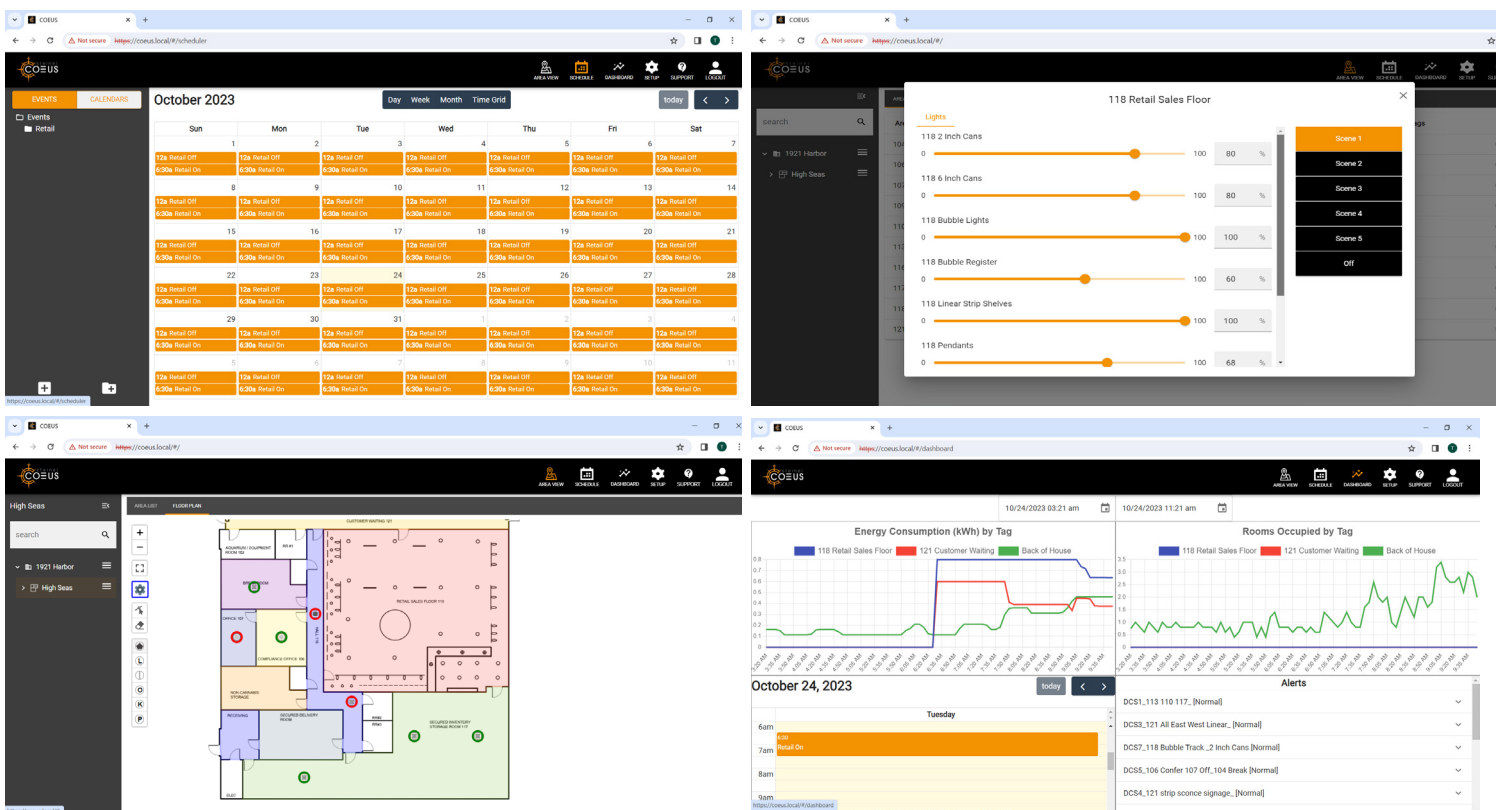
COEUS
Not secure https://coeus.local/#/scheduler

COEUS
AREA VIEW SCHEDULE DASHBOARD SETUP SUPPORT LOGOUT

EVENTS CALENDARS
Events
Retail

October 2023
Day Week Month Time Grid
today

| Sun | Mon | Tue | Wed | Thu | Fri | Sat |
|---|---|---|---|---|---|---|
| 1 12a Retail Off 6:30a Retail On | 2 12a Retail Off 6:30a Retail On | 3 12a Retail Off 6:30a Retail On | 4 12a Retail Off 6:30a Retail On | 5 12a Retail Off 6:30a Retail On | 6 12a Retail Off 6:30a Retail On | 7 12a Retail Off 6:30a Retail On |
| 8 12a Retail Off 6:30a Retail On | 9 12a Retail Off 6:30a Retail On | 10 12a Retail Off 6:30a Retail On | 11 12a Retail Off 6:30a Retail On | 12 12a Retail Off 6:30a Retail On | 13 12a Retail Off 6:30a Retail On | 14 12a Retail Off 6:30a Retail On |
| 15 12a Retail Off 6:30a Retail On | 16 12a Retail Off 6:30a Retail On | 17 12a Retail Off 6:30a Retail On | 18 12a Retail Off 6:30a Retail On | 19 12a Retail Off 6:30a Retail On | 20 12a Retail Off 6:30a Retail On | 21 12a Retail Off 6:30a Retail On |
| 22 12a Retail Off 6:30a Retail On | 23 12a Retail Off 6:30a Retail On | 24 12a Retail Off 6:30a Retail On | 25 12a Retail Off 6:30a Retail On | 26 12a Retail Off 6:30a Retail On | 27 12a Retail Off 6:30a Retail On | 28 12a Retail Off 6:30a Retail On |
| 29 12a Retail Off 6:30a Retail On | 30 12a Retail Off 6:30a Retail On | 31 12a Retail Off 6:30a Retail On | 1 12a Retail Off 6:30a Retail On | 2 12a Retail Off 6:30a Retail On | 3 12a Retail Off 6:30a Retail On | 4 12a Retail Off 6:30a Retail On |
| 5 12a Retail Off 6:30a Retail On | 6 12a Retail Off 6:30a Retail On | 7 12a Retail Off 6:30a Retail On | 8 12a Retail Off 6:30a Retail On | 9 12a Retail Off 6:30a Retail On | 10 12a Retail Off 6:30a Retail On | 11 12a Retail Off 6:30a Retail On |

https://coeus.local/#/scheduler

COEUS
Not secure https://coeus.local/#/
AREA VIEW SCHEDULE DASHBOARD SETUP
search
1921 Harbor
High Seas

118 Retail Sales Floor
Lights
118 2 Inch Cans 0 100 80 %
118 6 Inch Cans 0 100 80 %
118 Bubble Lights 0 100 100 %
118 Bubble Register 0 100 60 %
118 Linear Strip Shelves 0 100 100 %
118 Pendants 0 100 68 %
Scene 1
Scene 2
Scene 3
Scene 4
Scene 5
Off

COEUS
Not secure https://coeus.local/#/
AREA VIEW SCHEDULE DASHBOARD SETUP SUPPORT LOGOUT
High Seas
AREA LIST FLOOR PLAN
search
1921 Harbor
High Seas
CUSTOMER WAITING 121
RETAIL SALES FLOOR 118
COMPLIANCE OFFICE 106
OFFICE 103
NON CANNABIS STORAGE
RECEIVING
SECURED DELIVERY ROOM
SECURED INVENTORY STORAGE ROOM 117

COEUS
Not secure https://coeus.local/#/dashboard
AREA VIEW SCHEDULE DASHBOARD SETUP SUPPORT LOGOUT
10/24/2023 03:21 am
10/24/2023 11:21 am
Energy Consumption (kWh) by Tag
118 Retail Sales Floor 121 Customer Waiting Back of House
Rooms Occupied by Tag
118 Retail Sales Floor 121 Customer Waiting Back of House
October 24, 2023
today
Tuesday
6am
7am 6:30 Retail On
8am
9am
Alerts
DCS1_113 110 117_ [Normal]
DCS3_121 All East West Linear_ [Normal]
DCS7_118 Bubble Track _2 Inch Cans [Normal]
DCS5_106 Confer 107 Off_104 Break [Normal]
DCS4_121 strip sconce signage_ [Normal]
https://coeus.local/#/dashboard